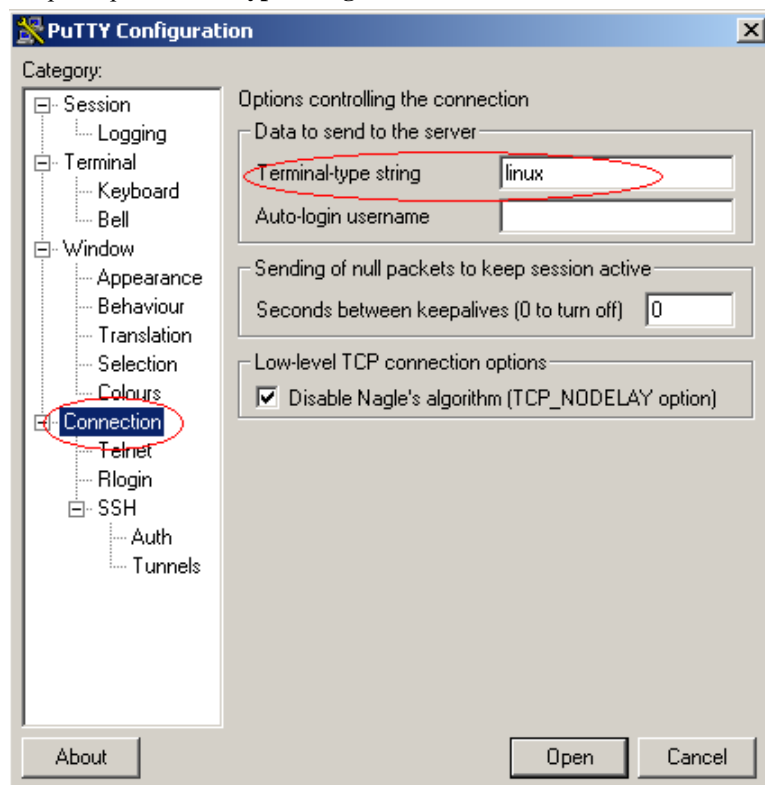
PuTTY Configuration

Category:

Session
Logging
Terminal
Keyboard
Bell
Window
Appearance
Behaviour
Translation
Selection
Colours
Connection
Telnet
Rlogin
SSH
Auth
Tunnels

Options controlling the connection

Data to send to the server
Terminal-type string linux
Auto-login username

Sending of null packets to keep session active
Seconds between keepalives (0 to turn off) 0

Low-level TCP connection options
Disable Nagle's algorithm (TCP_NODELAY option)

About Open Cancel